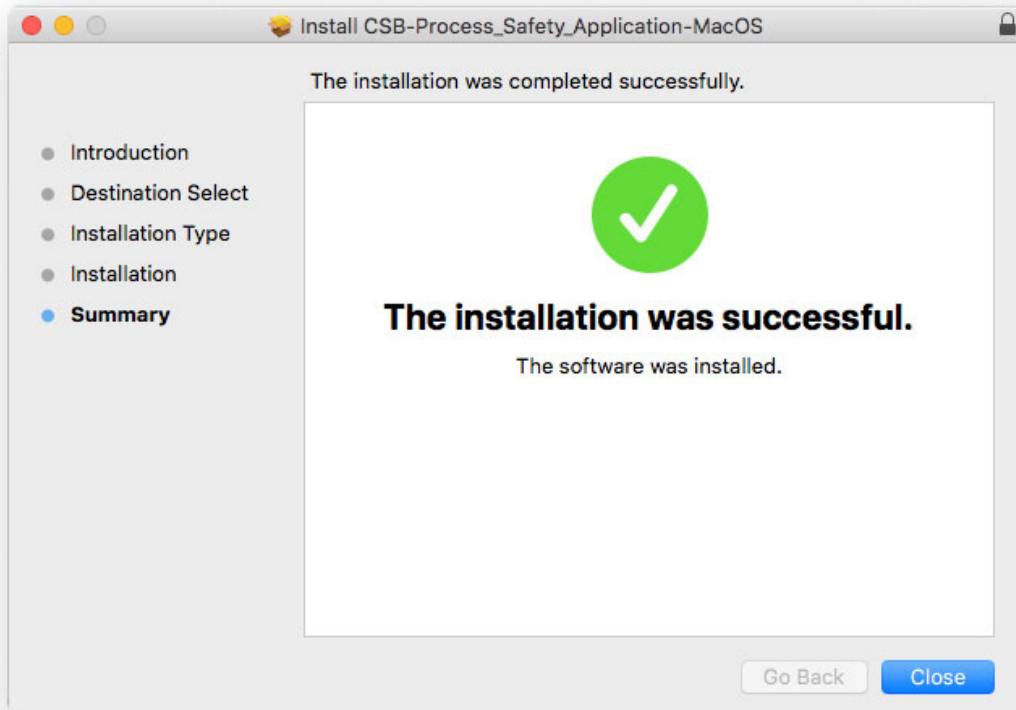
Install CSB-Process_Safety_Application-MacOS

The installation was completed successfully.

Introduction
Destination Select
Installation Type
Installation
Summary

The installation was successful.

The software was installed.

Go Back
Close